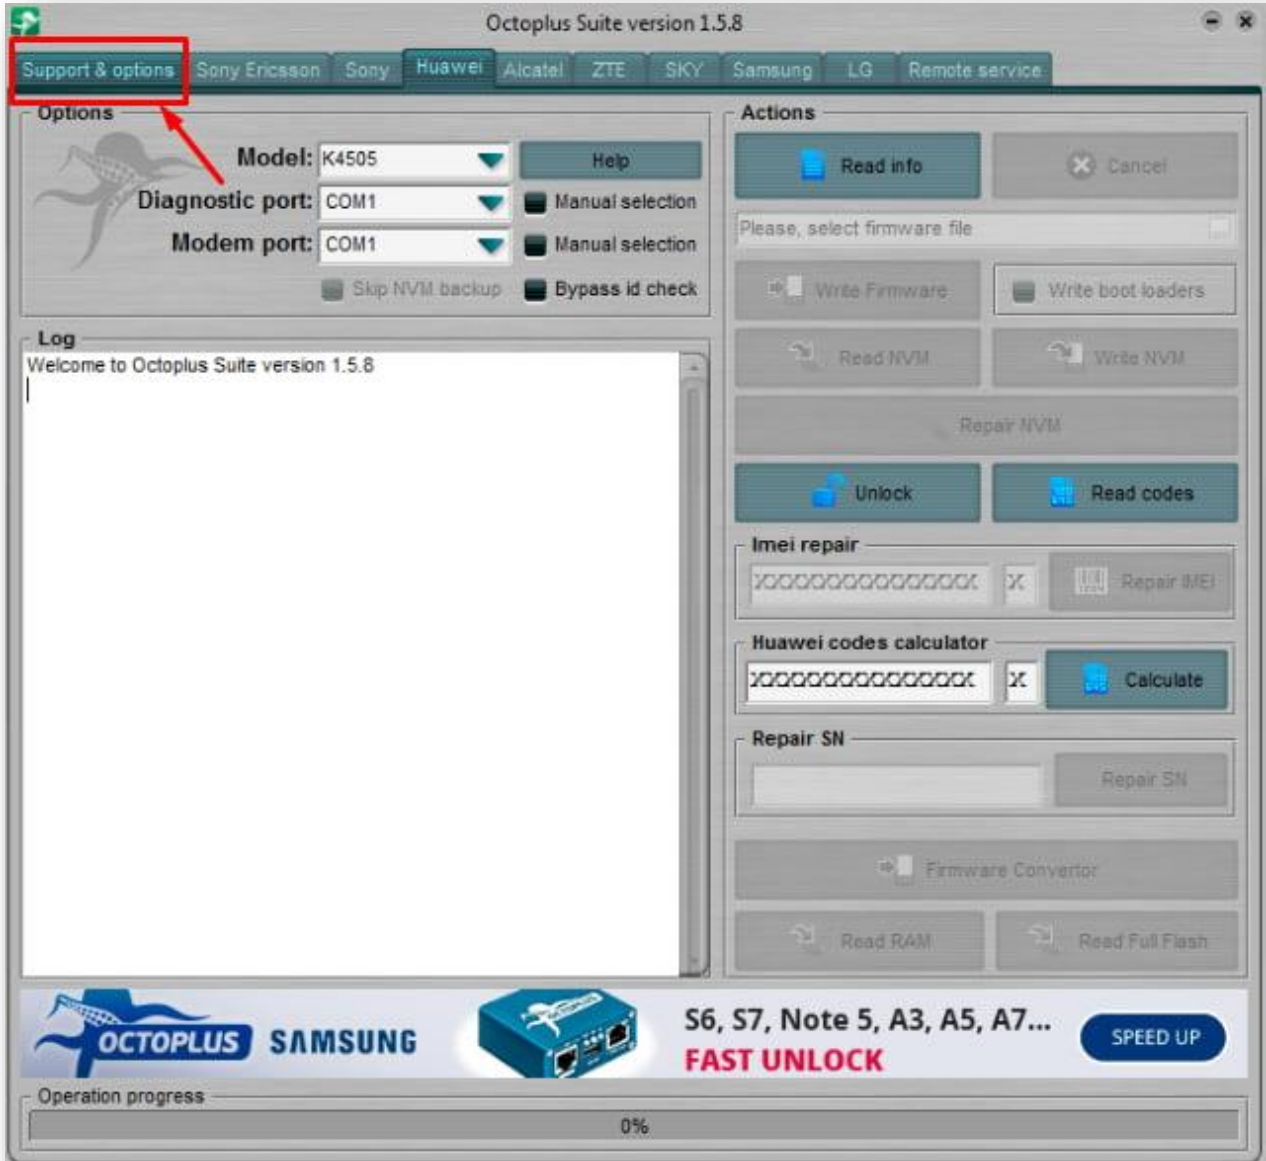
Octoplus Suite version 1.5.8

Support & options | Sony Ericsson | Sony | Huawei | Alcatel | ZTE | SKY | Samsung | LG | Remote service

Options

Model: K4505
Help
Diagnostic port: COM1
Manual selection
Modem port: COM1
Manual selection
Skip NVM backup
Bypass id check

Log

Welcome to Octoplus Suite version 1.5.8

Actions

Read info
Cancel
Please, select firmware file
Write Firmware
Write boot loaders
Read NVM
Write NVM
Repair NVM
Unlock
Read codes

Imei repair
XXXXXXXXXXXXXXX X
Repair IMEI

Huawei codes calculator
XXXXXXXXXXXXXXX X
Calculate

Repair SN
Repair SN

Firmware Convertor
Read RAM
Read Full Flash

OCTOPLUS SAMSUNG
S6, S7, Note 5, A3, A5, A7...
FAST UNLOCK
SPEED UP

Operation progress
0%